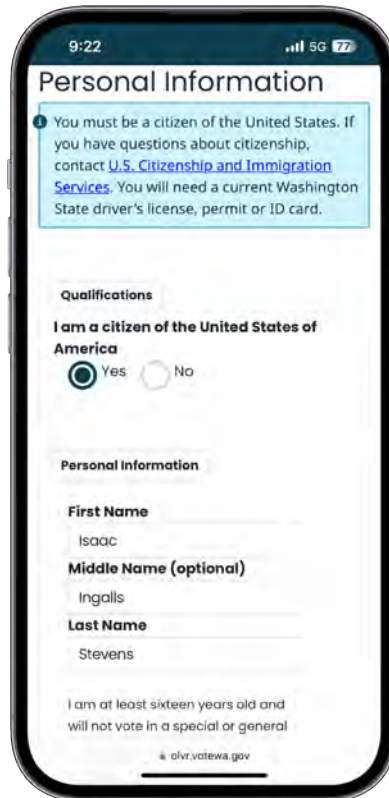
9:22

5G 77

Personal Information

You must be a citizen of the United States. If you have questions about citizenship, contact U.S. Citizenship and Immigration Services. You will need a current Washington State driver's license, permit or ID card.

Qualifications

I am a citizen of the United States of America

Yes

No

Personal Information

First Name

Isaac

Middle Name (optional)

Ingalls

Last Name

Stevens

I am at least sixteen years old and will not vote in a special or general

olvr.votewa.gov